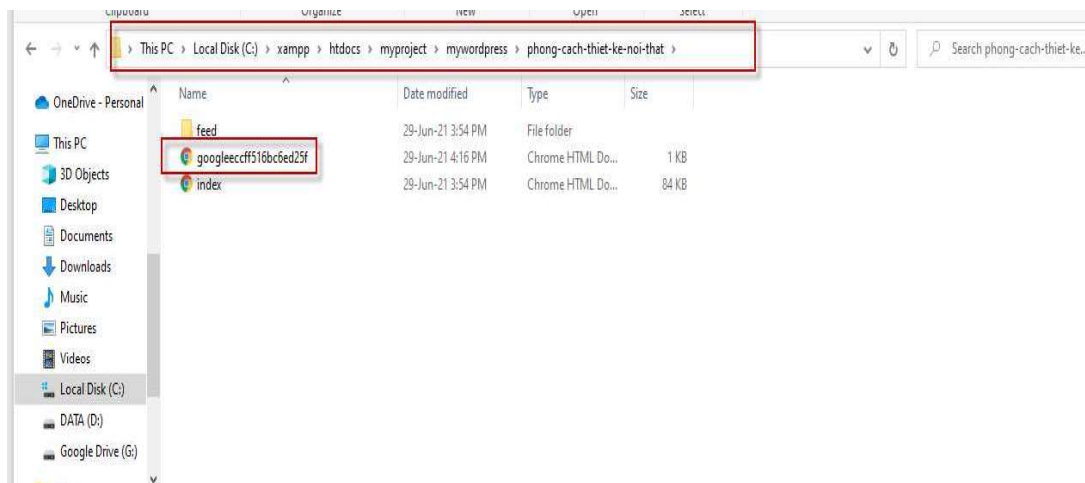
Clipboard Organize New Open Select

This PC › Local Disk (C:) › xampp › htdocs › myproject › mywordpress › phong-cach-thiet-ke-noi-that ›

Search phong-cach-thiet-ke...

OneDrive - Personal
This PC
3D Objects
Desktop
Documents
Downloads
Music
Pictures
Videos
Local Disk (C:)
DATA (D:)
Google Drive (G:)

| Name | Date modified | Type | Size |
|---|---|---|---|
| feed | 29-Jun-21 3:54 PM | File folder | |
| googleeccff516bc6ed25f | 29-Jun-21 4:16 PM | Chrome HTML Do... | 1 KB |
| index | 29-Jun-21 3:54 PM | Chrome HTML Do... | 84 KB |